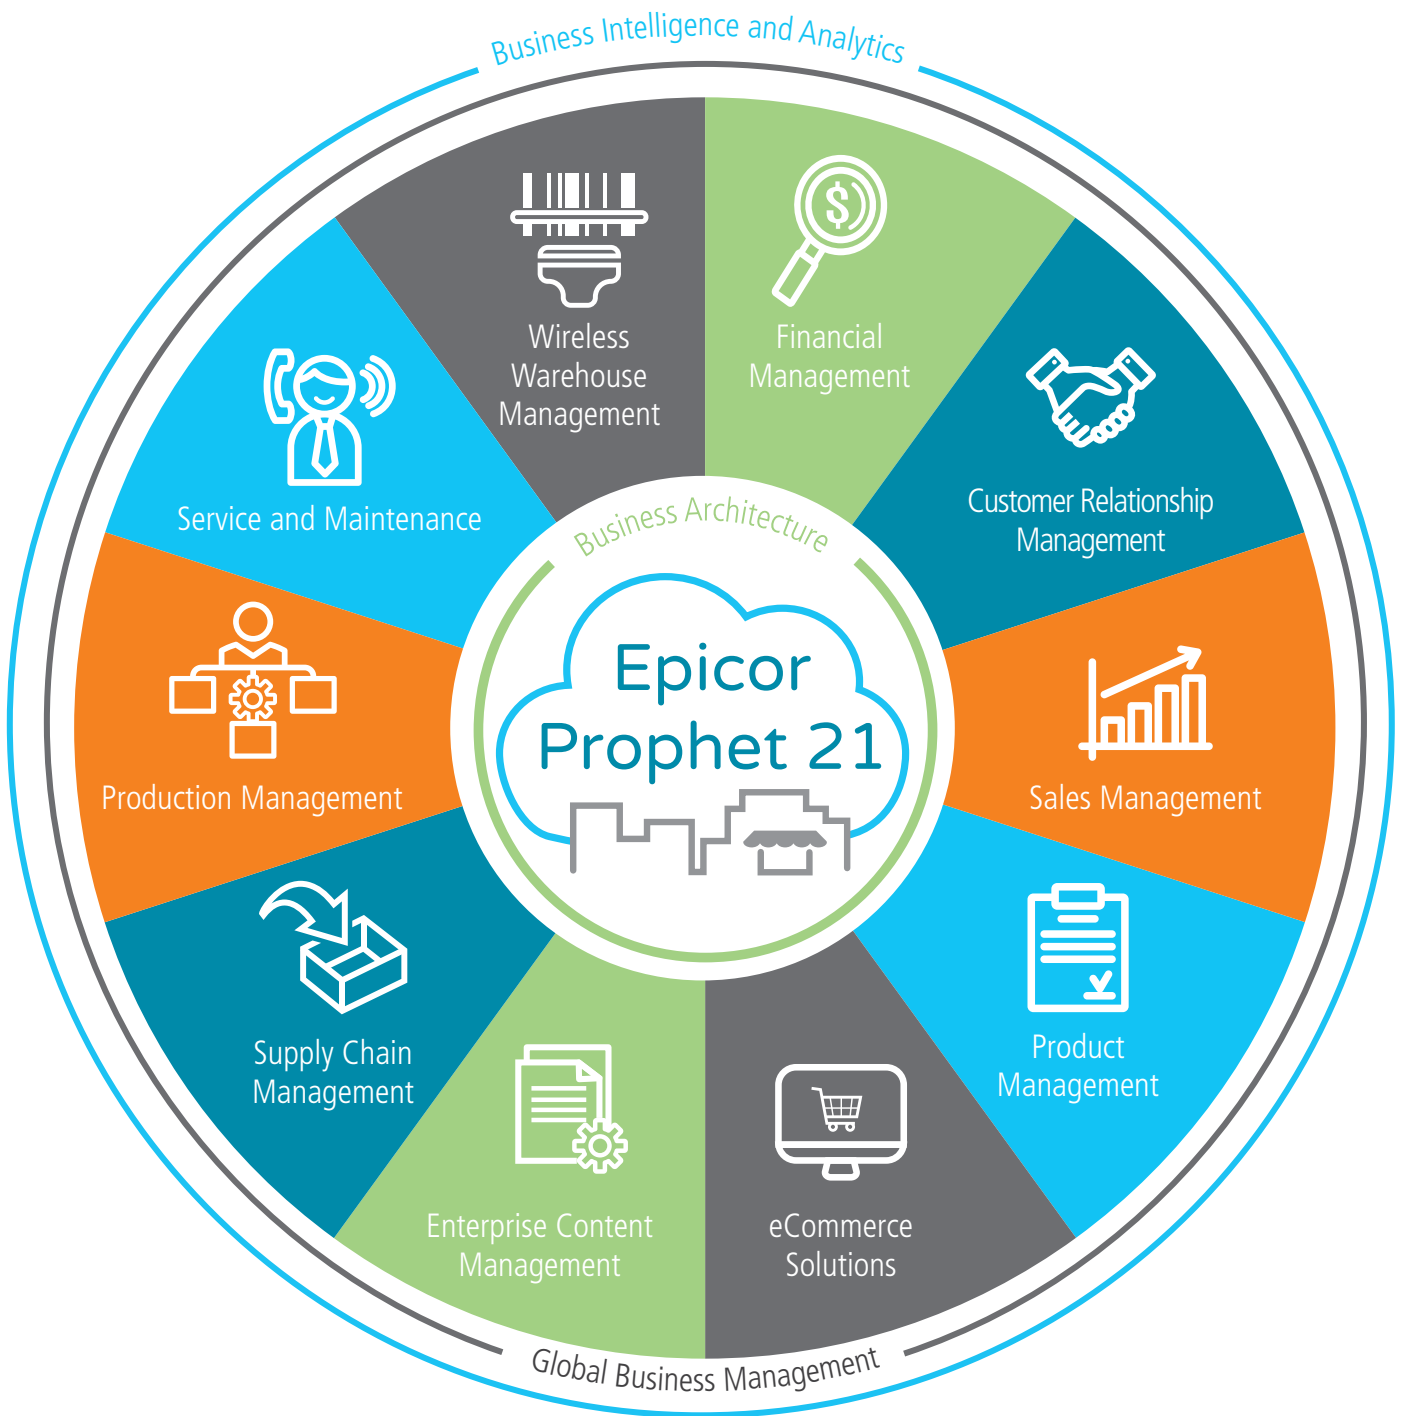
Business Intelligence and Analytics

Wireless Warehouse Management

Financial Management

Customer Relationship Management

Sales Management

Product Management

eCommerce Solutions

Enterprise Content Management

Supply Chain Management

Production Management

Service and Maintenance

Business Architecture

Epicor Prophet 21

Global Business Management